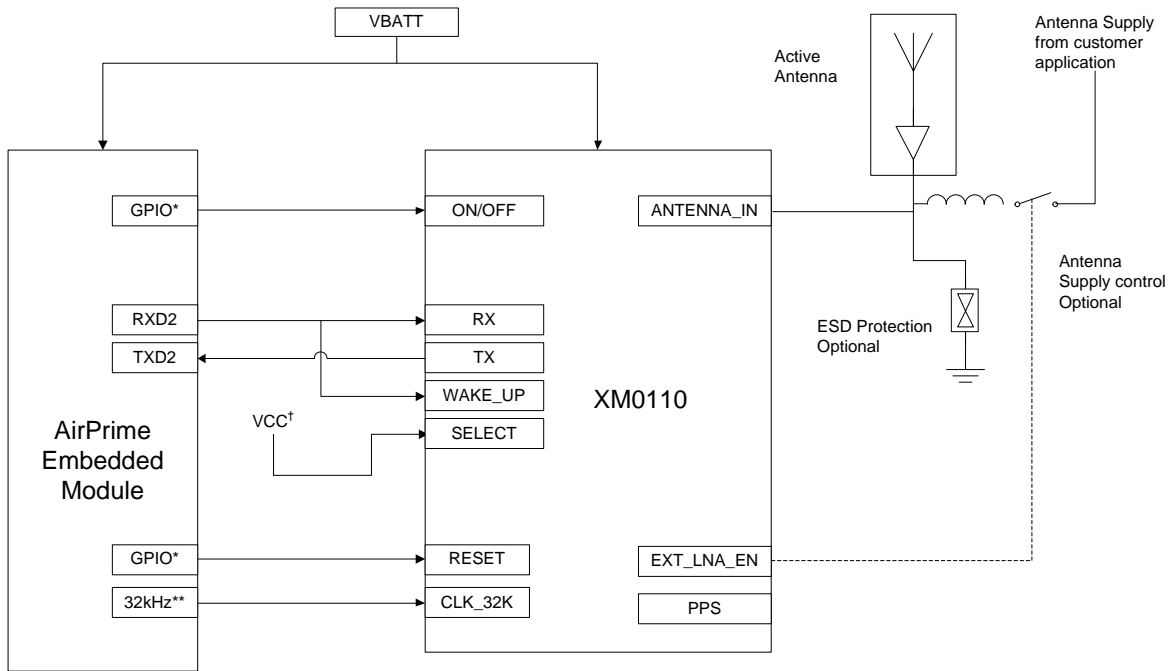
VBATT

Active Antenna

Antenna Supply from customer application

GPIO*

ON/OFF

ANTENNA_IN

Antenna Supply control Optional

RXD2

RX

ESD Protection Optional

TXD2

TX

WAKE_UP

XM0110

AirPrime Embedded Module

VCC$^{\dagger}$

SELECT

GPIO*

RESET

EXT_LNA_EN

32kHz**

CLK_32K

PPS